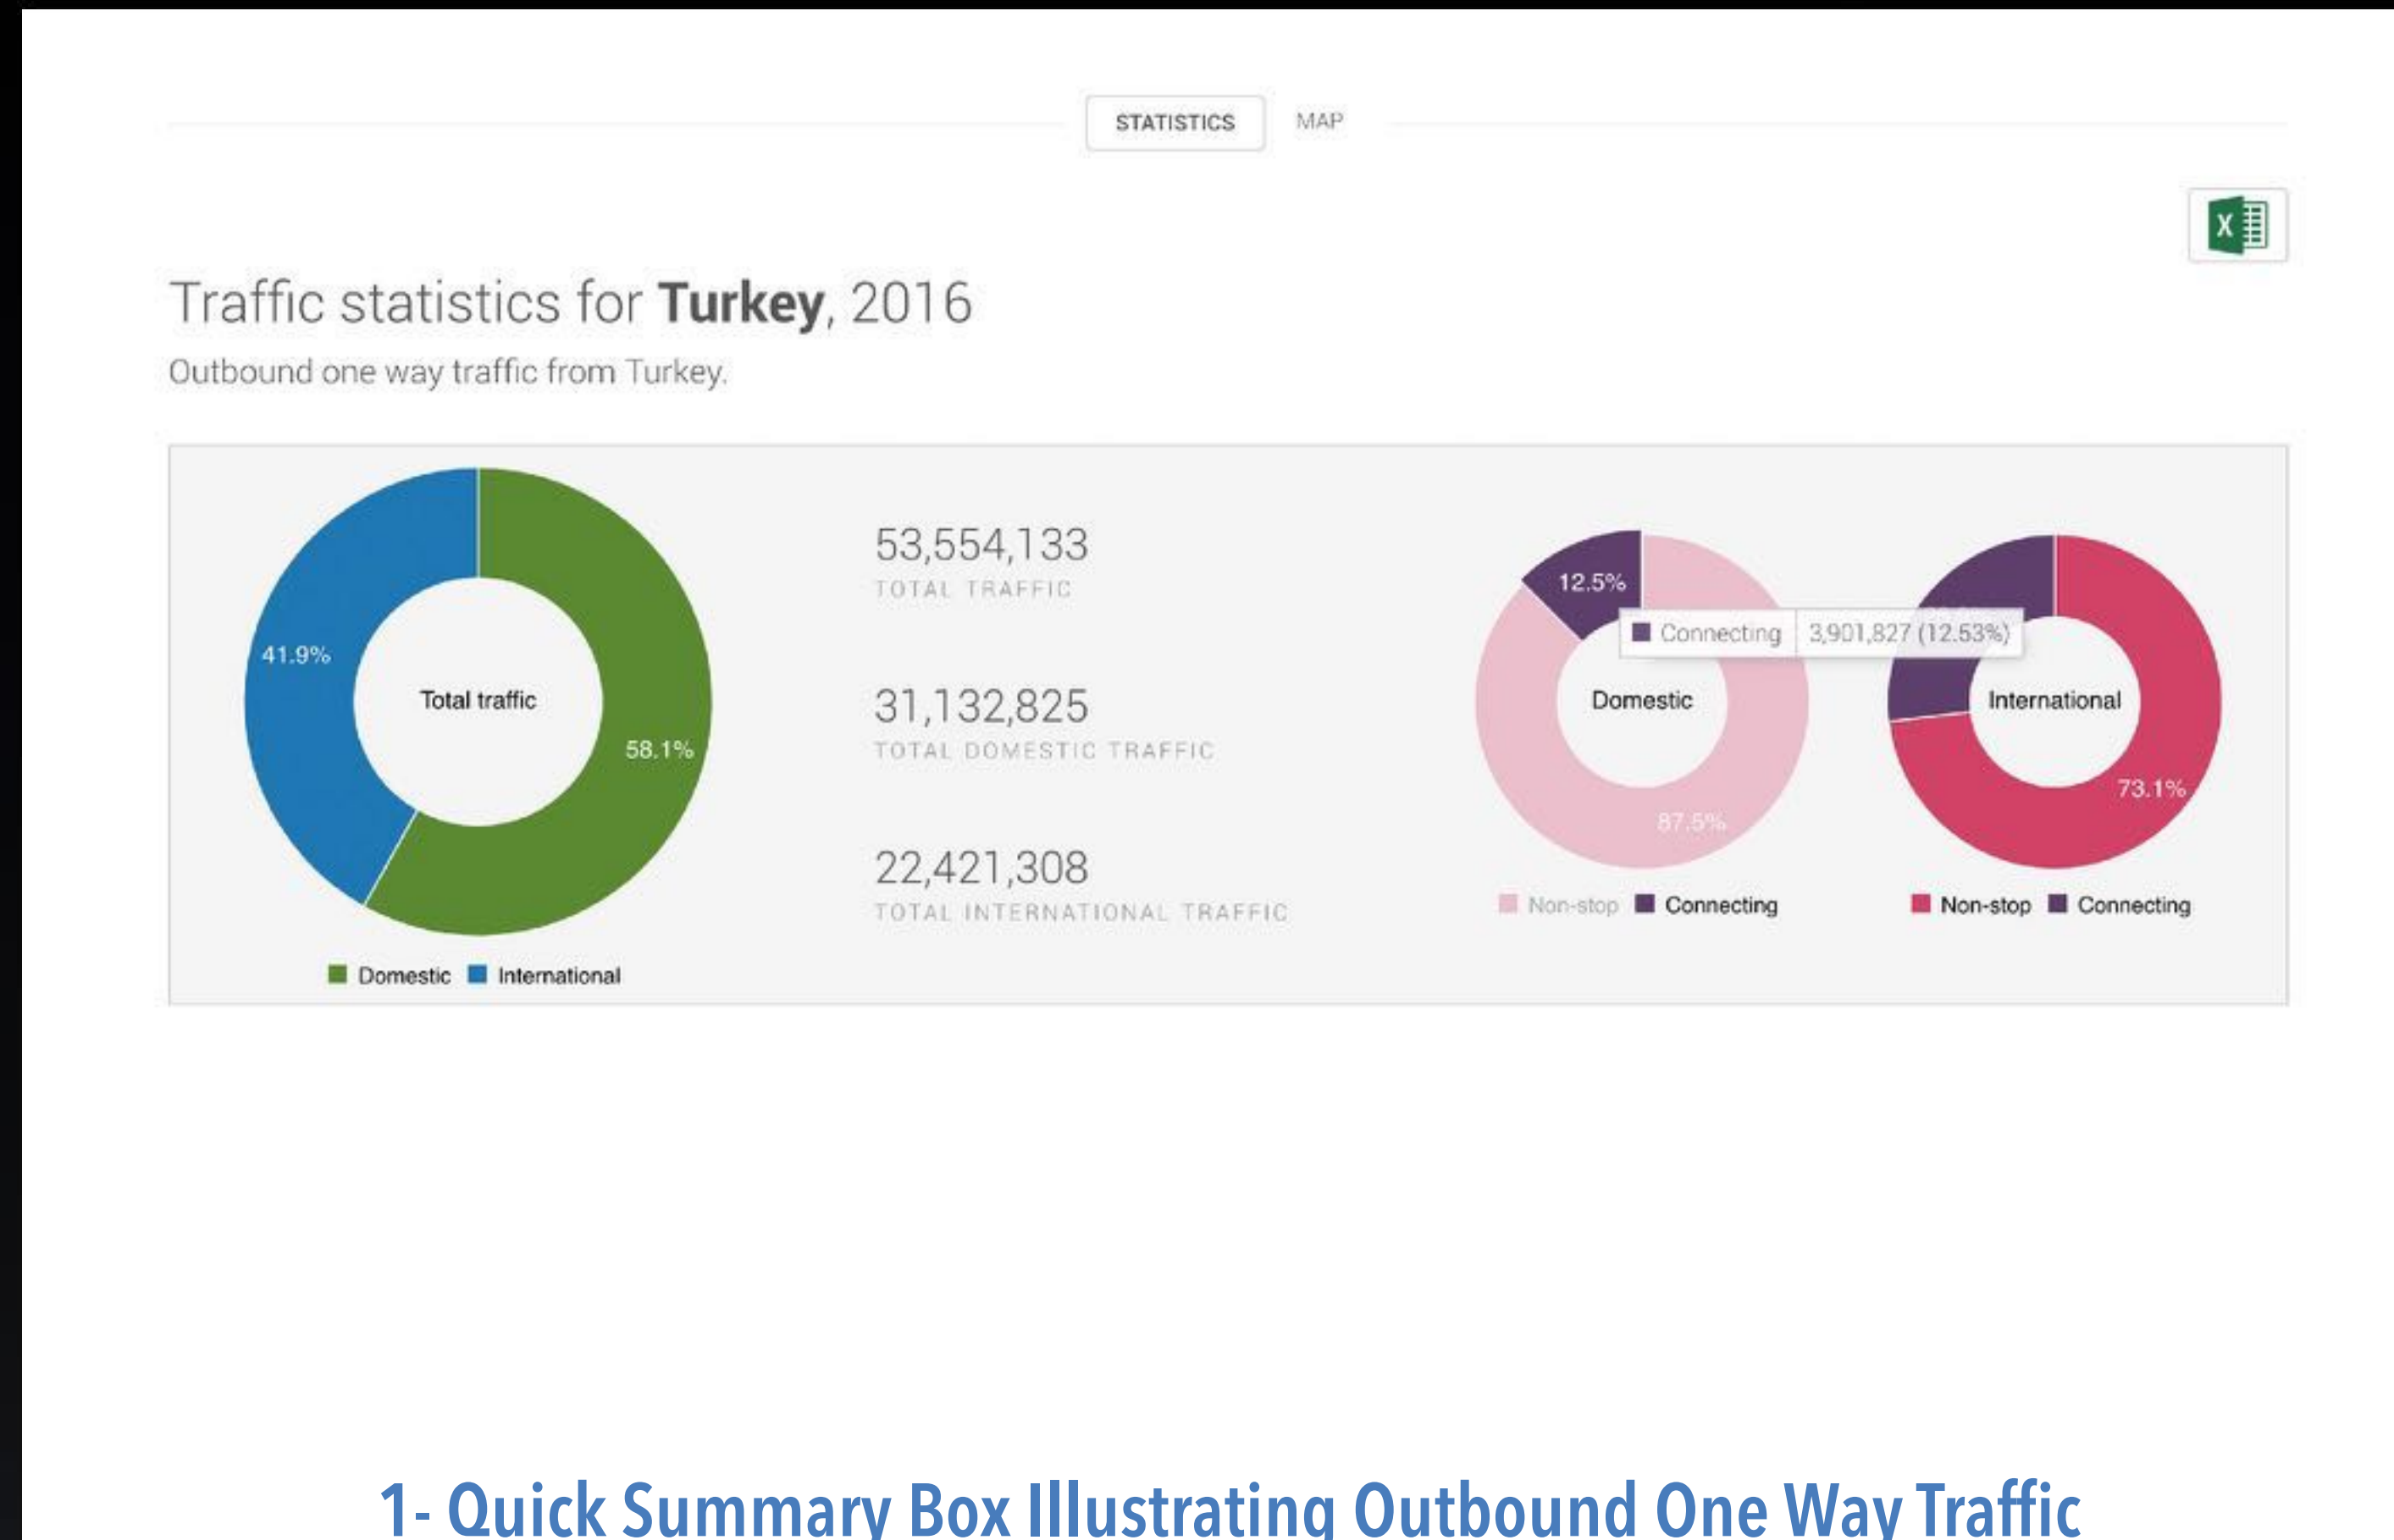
STATISTICS MAP

X

Traffic statistics for **Turkey**, 2016

Outbound one way traffic from Turkey.

41.9%

Total traffic

58.1%

Domestic International

53,554,133
TOTAL TRAFFIC

31,132,825
TOTAL DOMESTIC TRAFFIC

22,421,308
TOTAL INTERNATIONAL TRAFFIC

12.5%

Connecting 3,901,827 (12.53%)

Domestic

87.5%

Non-stop Connecting

International

73.1%

Non-stop Connecting

1- Quick Summary Box Illustrating Outbound One Way Traffic